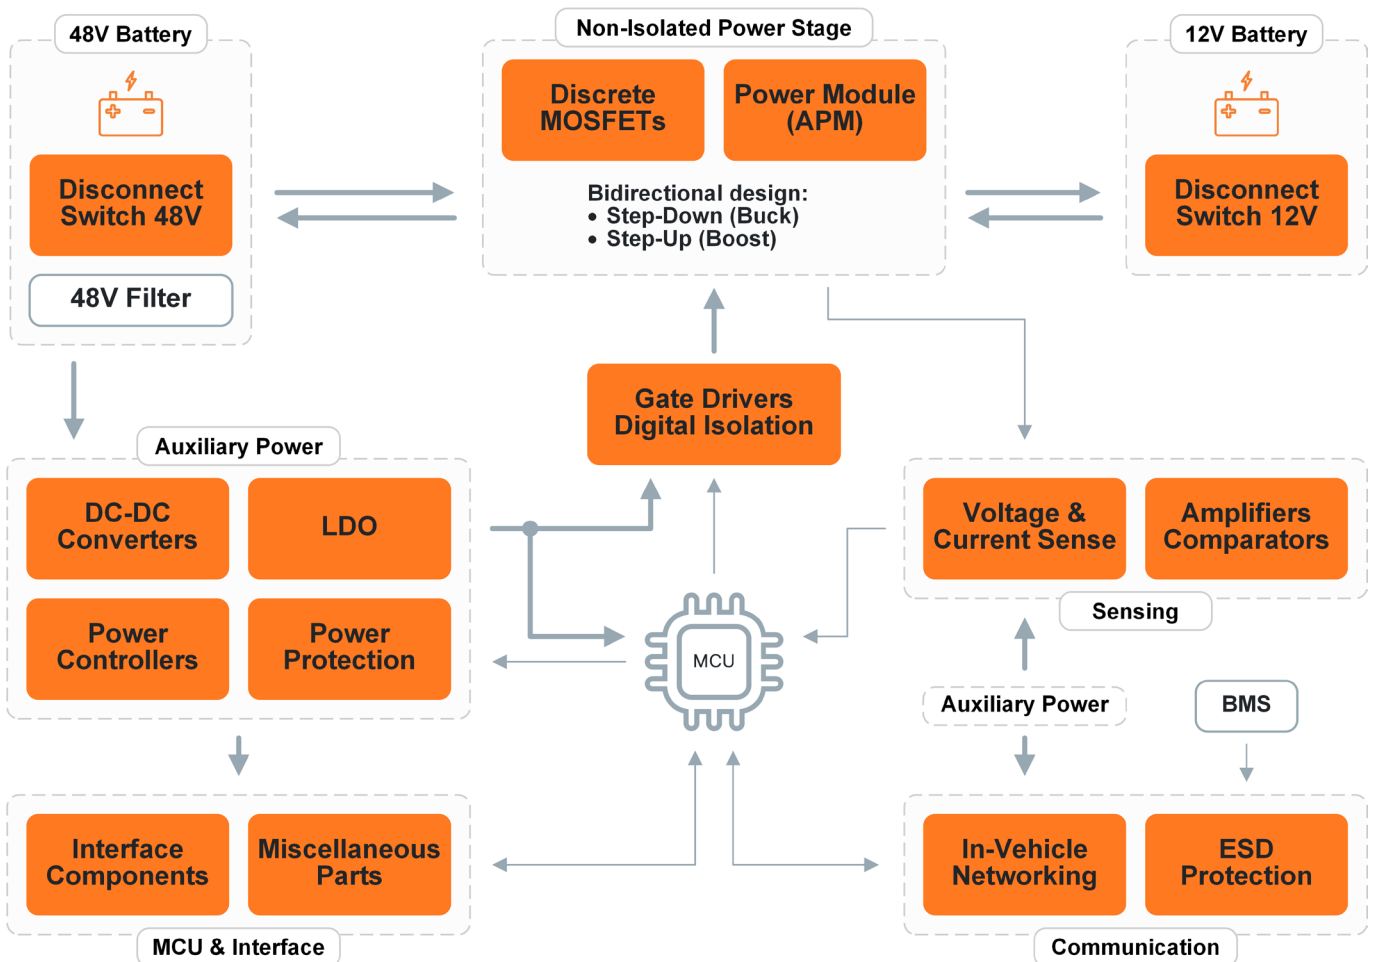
48V Battery

Disconnect Switch 48V

48V Filter

Non-Isolated Power Stage

Discrete MOSFETs

Power Module (APM)

Bidirectional design:
• Step-Down (Buck)
• Step-Up (Boost)

12V Battery

Disconnect Switch 12V

Gate Drivers Digital Isolation

Auxiliary Power

DC-DC Converters

LDO

Power Controllers

Power Protection

MCU

Voltage & Current Sense

Amplifiers Comparators

Sensing

Auxiliary Power

BMS

Interface Components

Miscellaneous Parts

MCU & Interface

In-Vehicle Networking

ESD Protection

Communication